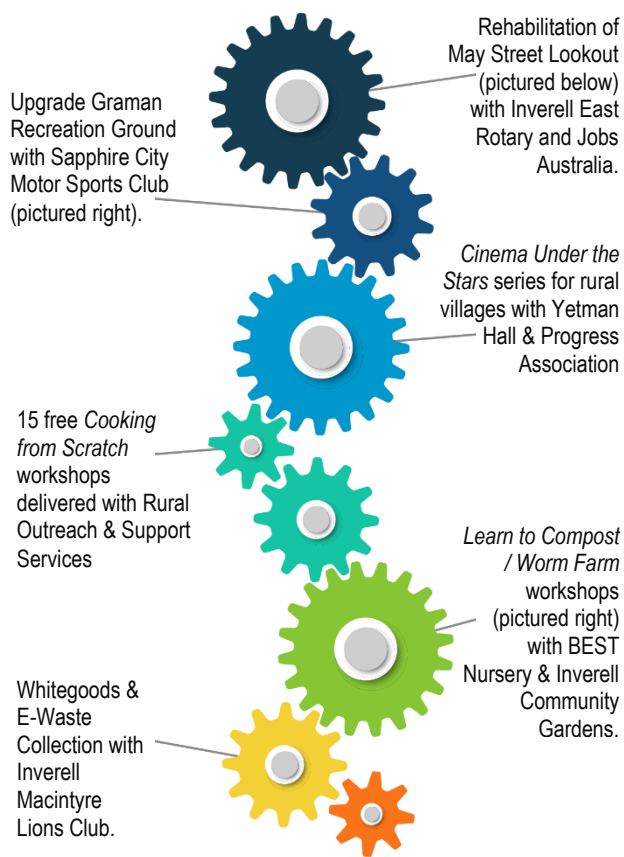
Rehabilitation of May Street Lookout (pictured below) with Inverell East Rotary and Jobs Australia.

Upgrade Graman Recreation Ground with Sapphire City Motor Sports Club (pictured right).

*Cinema Under the Stars* series for rural villages with Yetman Hall & Progress Association

15 free *Cooking from Scratch* workshops delivered with Rural Outreach & Support Services

*Learn to Compost / Worm Farm* workshops (pictured right) with BEST Nursery & Inverell Community Gardens.

Whitegoods & E-Waste Collection with Inverell Macintyre Lions Club.